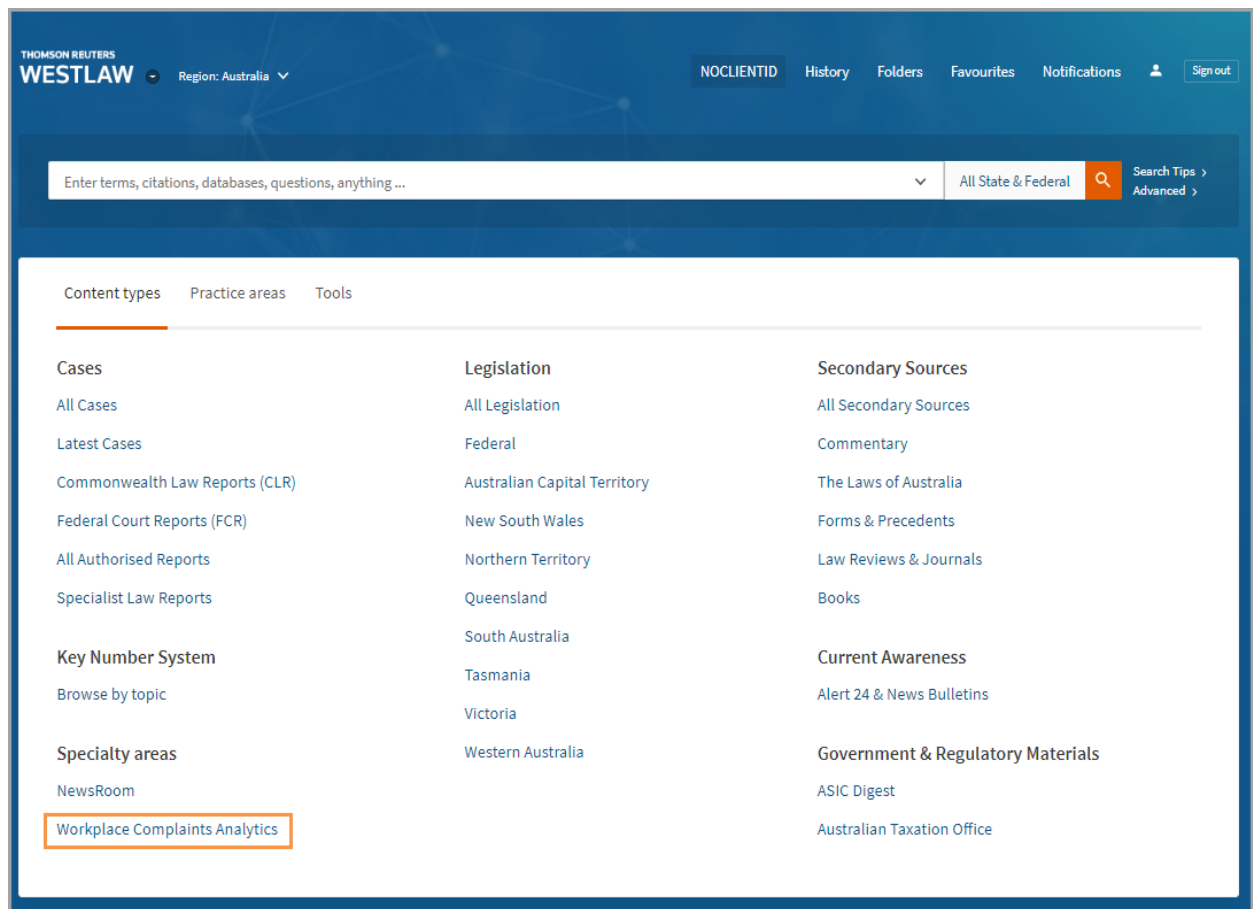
THOMSON REUTERS
WESTLAW

Region: Australia

NOCLIENTID History Folders Favourites Notifications Sign out

Enter terms, citations, databases, questions, anything ...

All State & Federal

Search Tips
Advanced

Content types Practice areas Tools

Cases
All Cases
Latest Cases
Commonwealth Law Reports (CLR)
Federal Court Reports (FCR)
All Authorised Reports
Specialist Law Reports

Key Number System
Browse by topic

Specialty areas
NewsRoom
Workplace Complaints Analytics

Legislation
All Legislation
Federal
Australian Capital Territory
New South Wales
Northern Territory
Queensland
South Australia
Tasmania
Victoria
Western Australia

Secondary Sources
All Secondary Sources
Commentary
The Laws of Australia
Forms & Precedents
Law Reviews & Journals
Books

Current Awareness
Alert 24 & News Bulletins

Government & Regulatory Materials
ASIC Digest
Australian Taxation Office